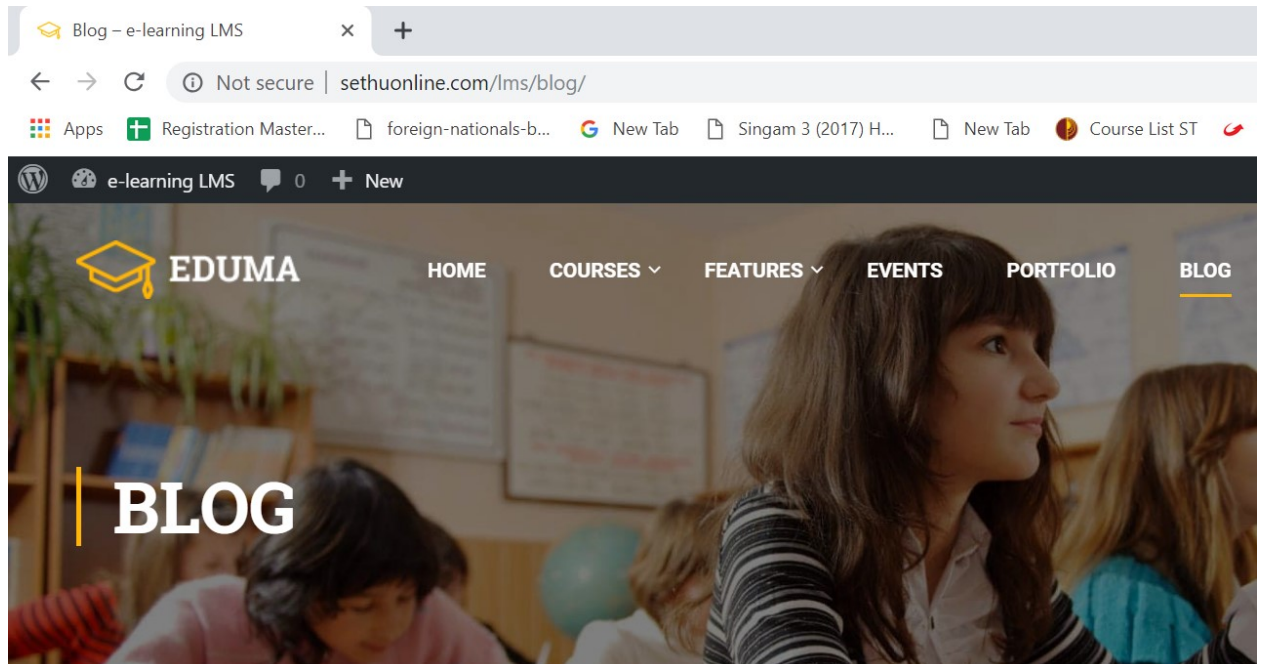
Blog – e-learning LMS ×

Not secure | sethuonline.com/lms/blog/

Apps Registration Master... foreign-nationals-b... New Tab Singam 3 (2017) H... New Tab Course List ST

e-learning LMS 0 New

EDUMA

HOME COURSES FEATURES EVENTS PORTFOLIO BLOG

BLOG